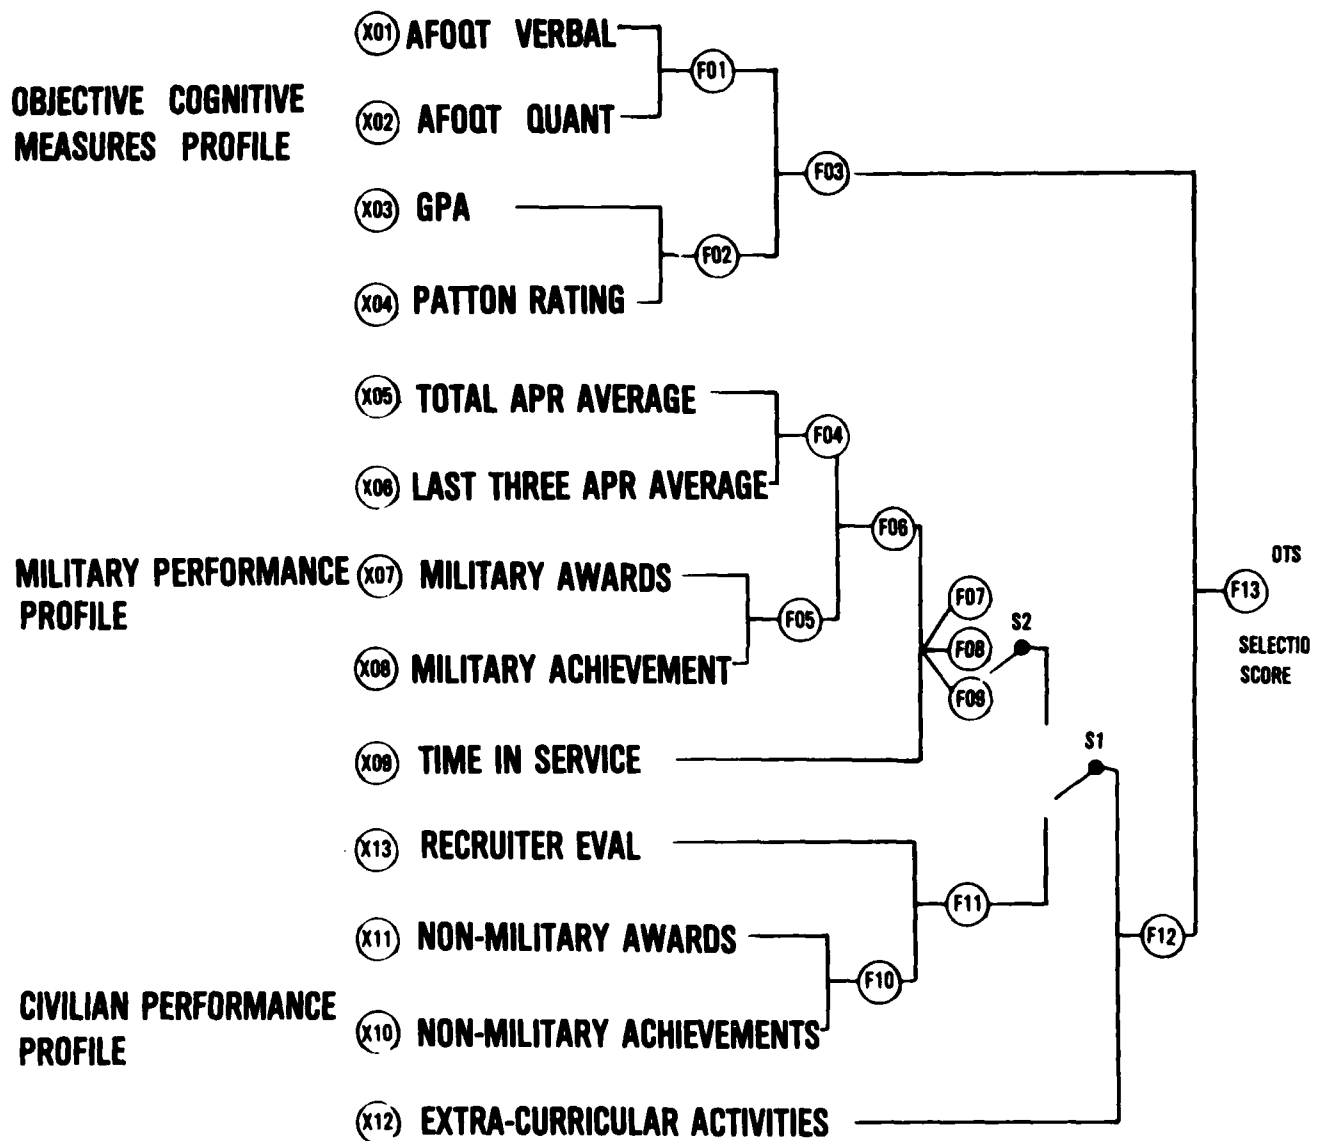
OBJECTIVE COGNITIVE MEASURES PROFILE

X01 AFOQT VERBAL
X02 AFOQT QUANT
X03 GPA
X04 PATTON RATING

F01
F02
F03

X05 TOTAL APR AVERAGE
X06 LAST THREE APR AVERAGE

MILITARY PERFORMANCE PROFILE

X07 MILITARY AWARDS
X08 MILITARY ACHIEVEMENT
X09 TIME IN SERVICE

F04
F05
F06
F07
F08
F09
S2

X13 RECRUITER EVAL
X11 NON-MILITARY AWARDS

CIVILIAN PERFORMANCE PROFILE

X10 NON-MILITARY ACHIEVEMENTS
X12 EXTRA-CURRICULAR ACTIVITIES

S1
F10
F11
F12
F13

OTS
SELECTIO
SCORE